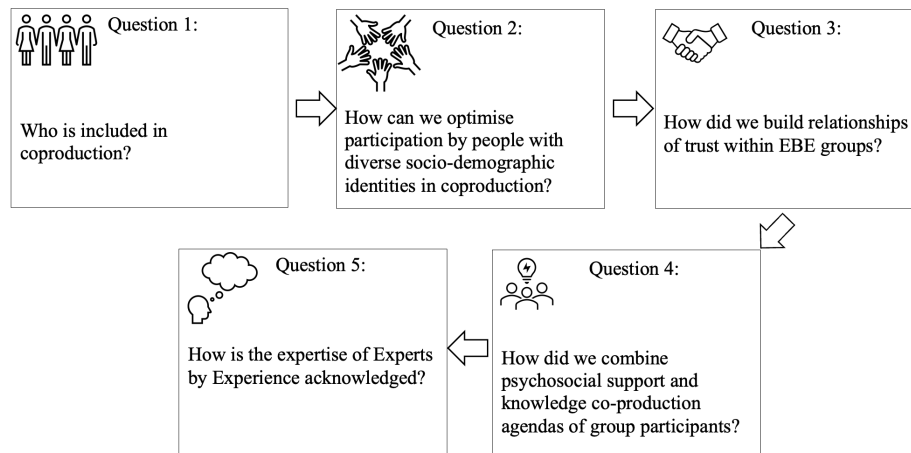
Question 1:

Who is included in coproduction?

Question 2:

How can we optimise participation by people with diverse socio-demographic identities in coproduction?

Question 3:

How did we build relationships of trust within EBE groups?

Question 4:

How did we combine psychosocial support and knowledge co-production agendas of group participants?

Question 5:

How is the expertise of Experts by Experience acknowledged?